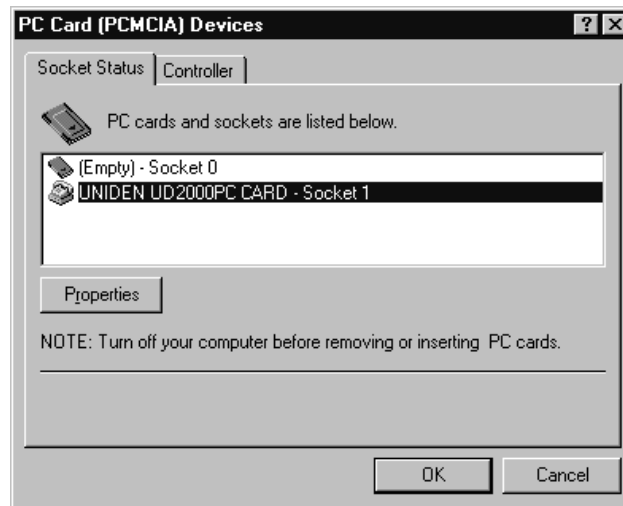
PC Card (PCMCIA) Devices

? X

Socket Status | Controller

PC cards and sockets are listed below.

(Empty) - Socket 0
UNIDEN UD2000PC CARD - Socket 1

Properties

NOTE: Turn off your computer before removing or inserting PC cards.

OK

Cancel